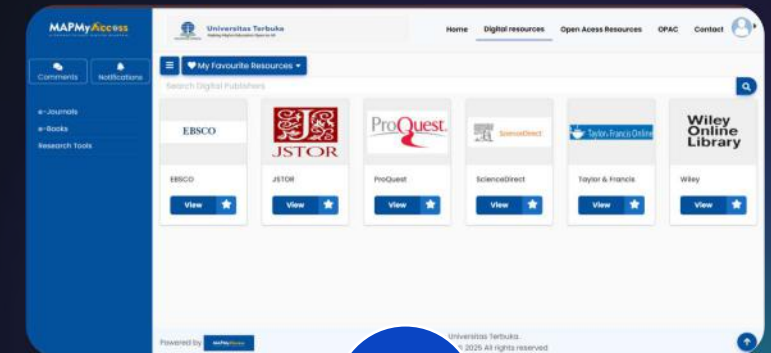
MAPMyAccess

Comments
Notifications

e-Journals
e-Books
Research Tools

Universitas Terbuka

Home
Digital resources
Open Acess Resources
OPAC
Contact

My Favourite Resources

Search Digital Publishers

EBSCO
EBSCO
View

JSTOR
JSTOR
View

ProQuest
ProQuest
View

ScienceDirect
ScienceDirect
View

Taylor & Francis Online
Taylor & Francis
View

Wiley Online Library
Wiley
View

Powered by

Universitas Terbuka.
© 2025 All rights reserved